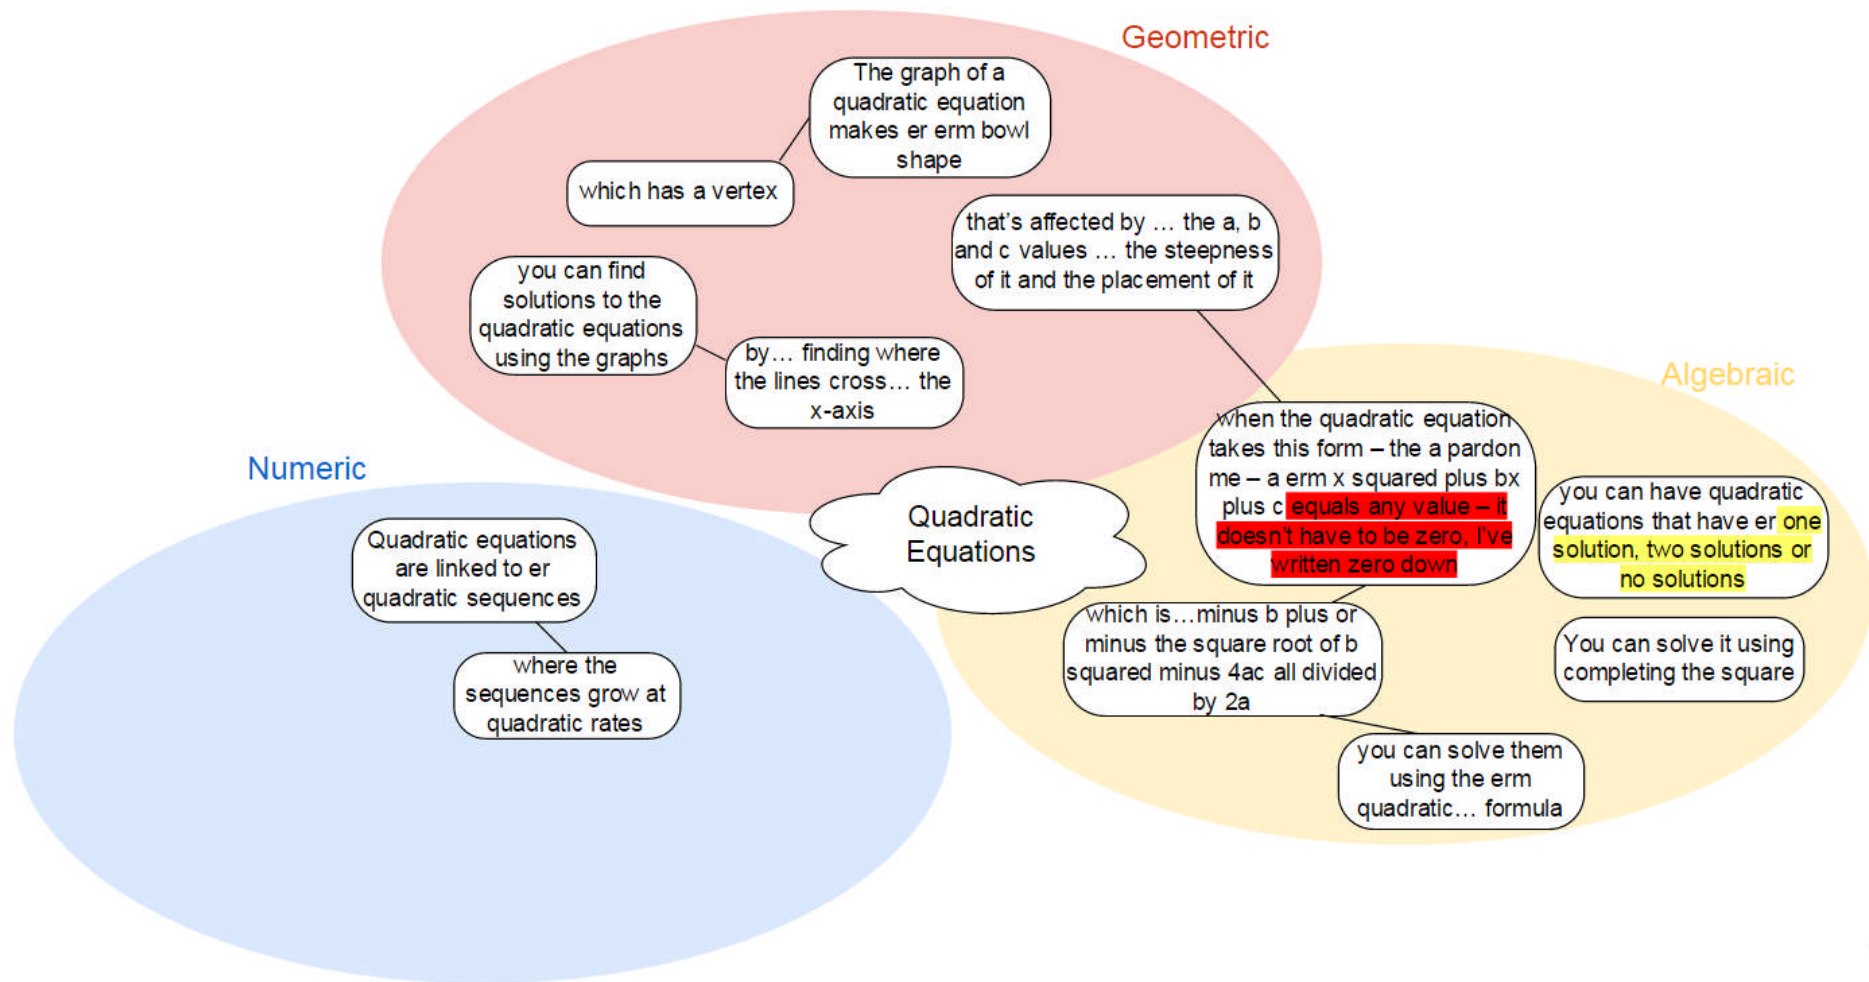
Geometric

The graph of a quadratic equation makes er erm bowl shape

which has a vertex

that's affected by … the a, b and c values … the steepness of it and the placement of it

you can find solutions to the quadratic equations using the graphs

by… finding where the lines cross… the x-axis

Algebraic

Numeric

when the quadratic equation takes this form – the a pardon me – a erm x squared plus bx plus c equals any value – it doesn't have to be zero, I've written zero down

you can have quadratic equations that have er one solution, two solutions or no solutions

Quadratic Equations

Quadratic equations are linked to er quadratic sequences

where the sequences grow at quadratic rates

which is…minus b plus or minus the square root of b squared minus 4ac all divided by 2a

You can solve it using completing the square

you can solve them using the erm quadratic… formula